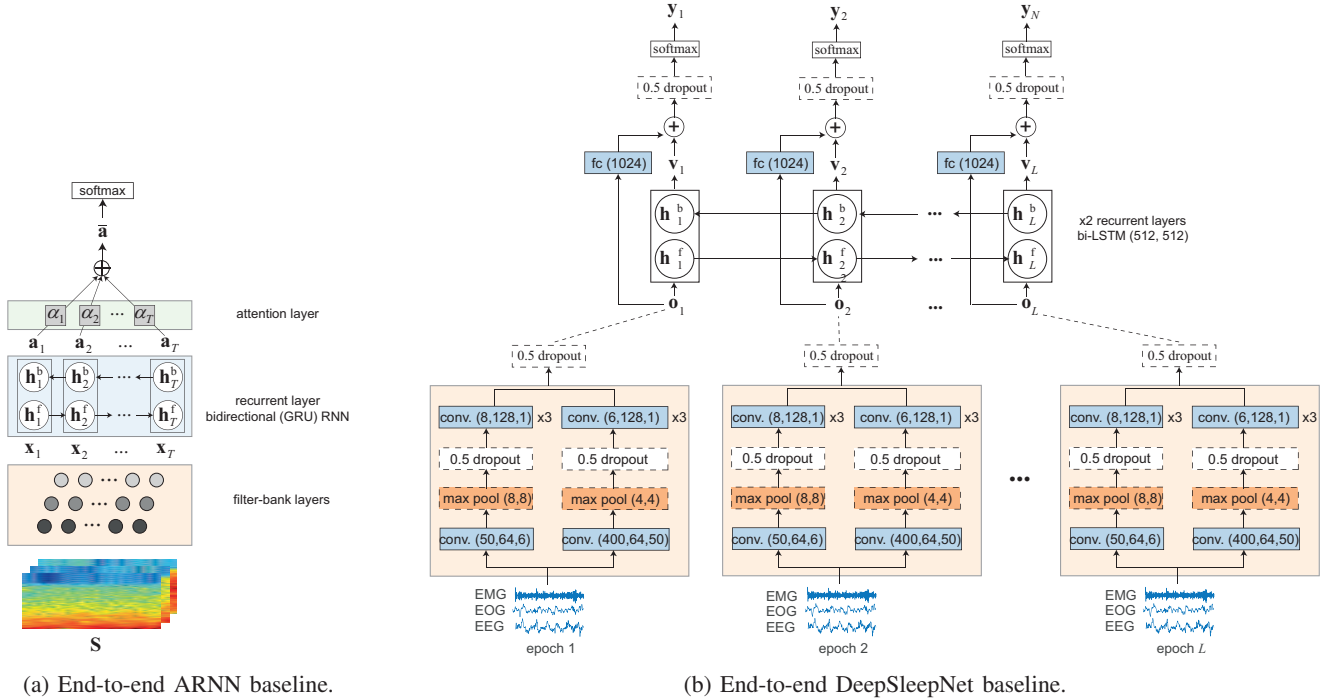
softmax

$\bar{\mathbf{a}}$

$\oplus$

$\alpha_1$ $\alpha_2$ ... $\alpha_T$

attention layer

$\mathbf{a}_1$ $\mathbf{a}_2$ ... $\mathbf{a}_T$

$\mathbf{h}_1^b$ $\mathbf{h}_2^b$ ... $\mathbf{h}_T^b$

$\mathbf{h}_1^f$ $\mathbf{h}_2^f$ ... $\mathbf{h}_T^f$

recurrent layer
bidirectional (GRU) RNN

$\mathbf{x}_1$ $\mathbf{x}_2$ ... $\mathbf{x}_T$

filter-bank layers

$\mathbf{S}$

(a) End-to-end ARNN baseline.

$\mathbf{y}_1$ $\mathbf{y}_2$ $\mathbf{y}_N$

softmax softmax softmax

0.5 dropout 0.5 dropout 0.5 dropout

$+$ $+$ $+$

fc (1024) $\mathbf{v}_1$ fc (1024) $\mathbf{v}_2$ fc (1024) $\mathbf{v}_L$

$\mathbf{h}_1^b$ $\mathbf{h}_2^b$ ... $\mathbf{h}_L^b$

$\mathbf{h}_1^f$ $\mathbf{h}_2^f$ ... $\mathbf{h}_L^f$

x2 recurrent layers
bi-LSTM (512, 512)

$\mathbf{o}_1$ $\mathbf{o}_2$ ... $\mathbf{o}_L$

0.5 dropout 0.5 dropout 0.5 dropout

conv. (8,128,1) x3 conv. (6,128,1) x3

0.5 dropout 0.5 dropout

max pool (8,8) max pool (4,4)

conv. (50,64,6) conv. (400,64,50)

conv. (8,128,1) x3 conv. (6,128,1) x3

0.5 dropout 0.5 dropout

max pool (8,8) max pool (4,4)

conv. (50,64,6) conv. (400,64,50)

...

conv. (8,128,1) x3 conv. (6,128,1) x3

0.5 dropout 0.5 dropout

max pool (8,8) max pool (4,4)

conv. (50,64,6) conv. (400,64,50)

EMG
EOG
EEG
epoch 1

EMG
EOG
EEG
epoch 2

EMG
EOG
EEG
epoch $L$

(b) End-to-end DeepSleepNet baseline.